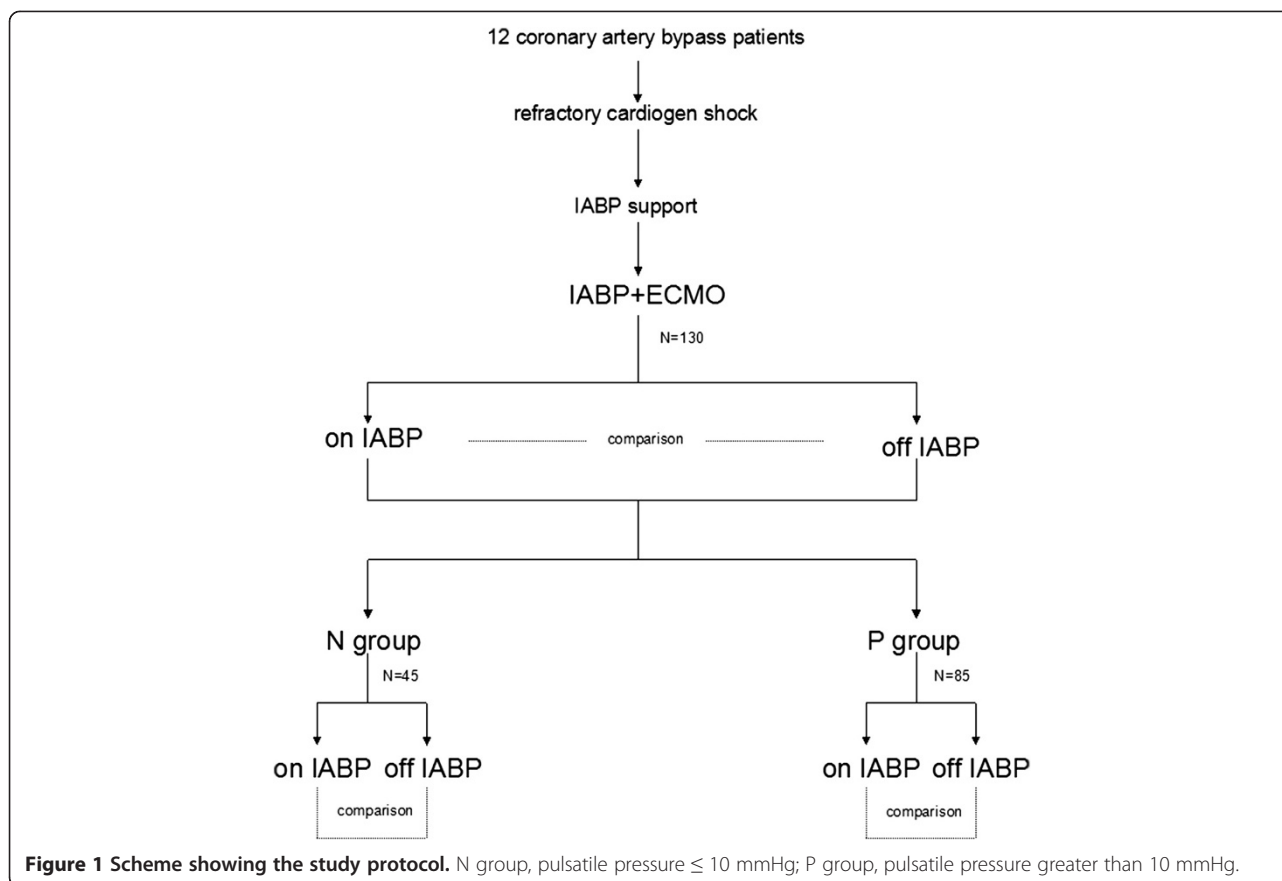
12 coronary artery bypass patients

refractory cardiogen shock

IABP support

IABP+ECMO

N=130

on IABP

comparison

off IABP

N group

N=45

P group

N=85

on IABP off IABP

comparison

on IABP off IABP

comparison

**Figure 1 Scheme showing the study protocol.** N group, pulsatile pressure ≤ 10 mmHg; P group, pulsatile pressure greater than 10 mmHg.